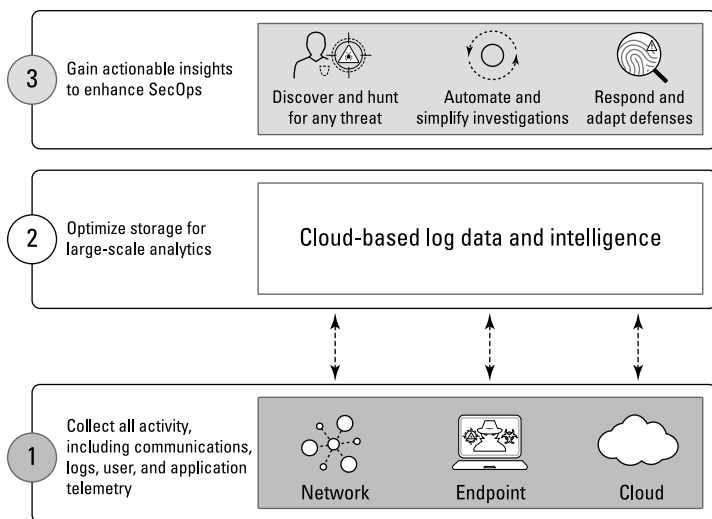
3 Gain actionable insights to enhance SecOps

Discover and hunt for any threat

Automate and simplify investigations

Respond and adapt defenses

2 Optimize storage for large-scale analytics

Cloud-based log data and intelligence

1 Collect all activity, including communications, logs, user, and application telemetry

Network

Endpoint

Cloud